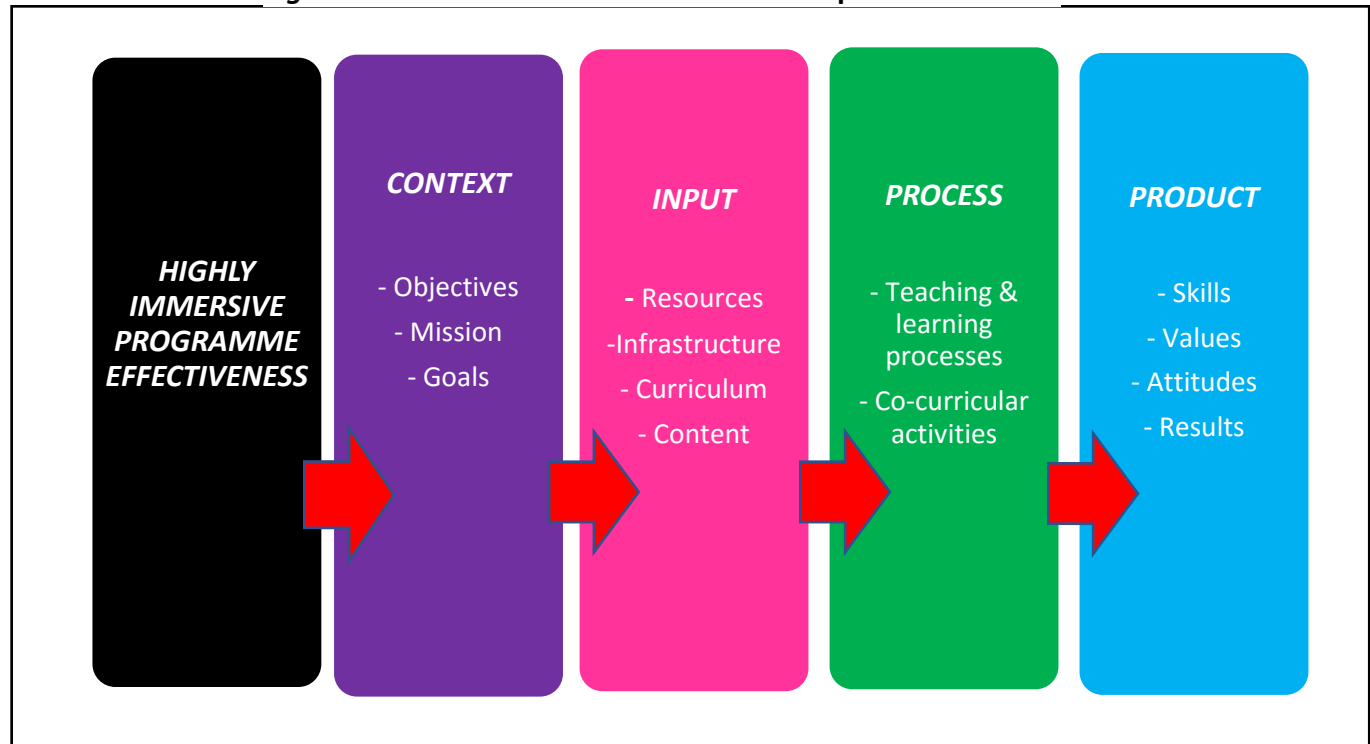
HIGHLY IMMERSIVE PROGRAMME EFFECTIVENESS

CONTEXT

- Objectives
- Mission
- Goals

INPUT

- Resources
-Infrastructure
- Curriculum
- Content

PROCESS

- Teaching & learning processes
- Co-curricular activities

PRODUCT

- Skills
- Values
- Attitudes
- Results